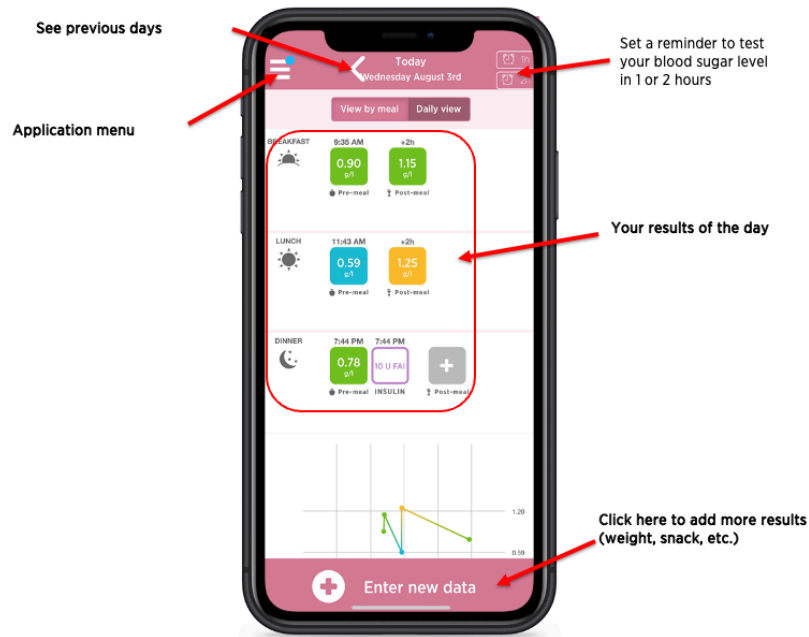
See previous days

Set a reminder to test your blood sugar level in 1 or 2 hours

Application menu

Today
Wednesday August 3rd

1h
2h

View by meal
Daily view

BREAKFAST
9:35 AM
0.90
g/l
Pre-meal
+2h
1.15
g/l
Post-meal

Your results of the day

LUNCH
11:43 AM
0.59
g/l
Pre-meal
+2h
1.25
g/l
Post-meal

DINNER
7:44 PM
0.78
g/l
Pre-meal
7:44 PM
10 U FAI
INSULIN
Post-meal

1.20
0.59

Click here to add more results (weight, snack, etc.)

Enter new data